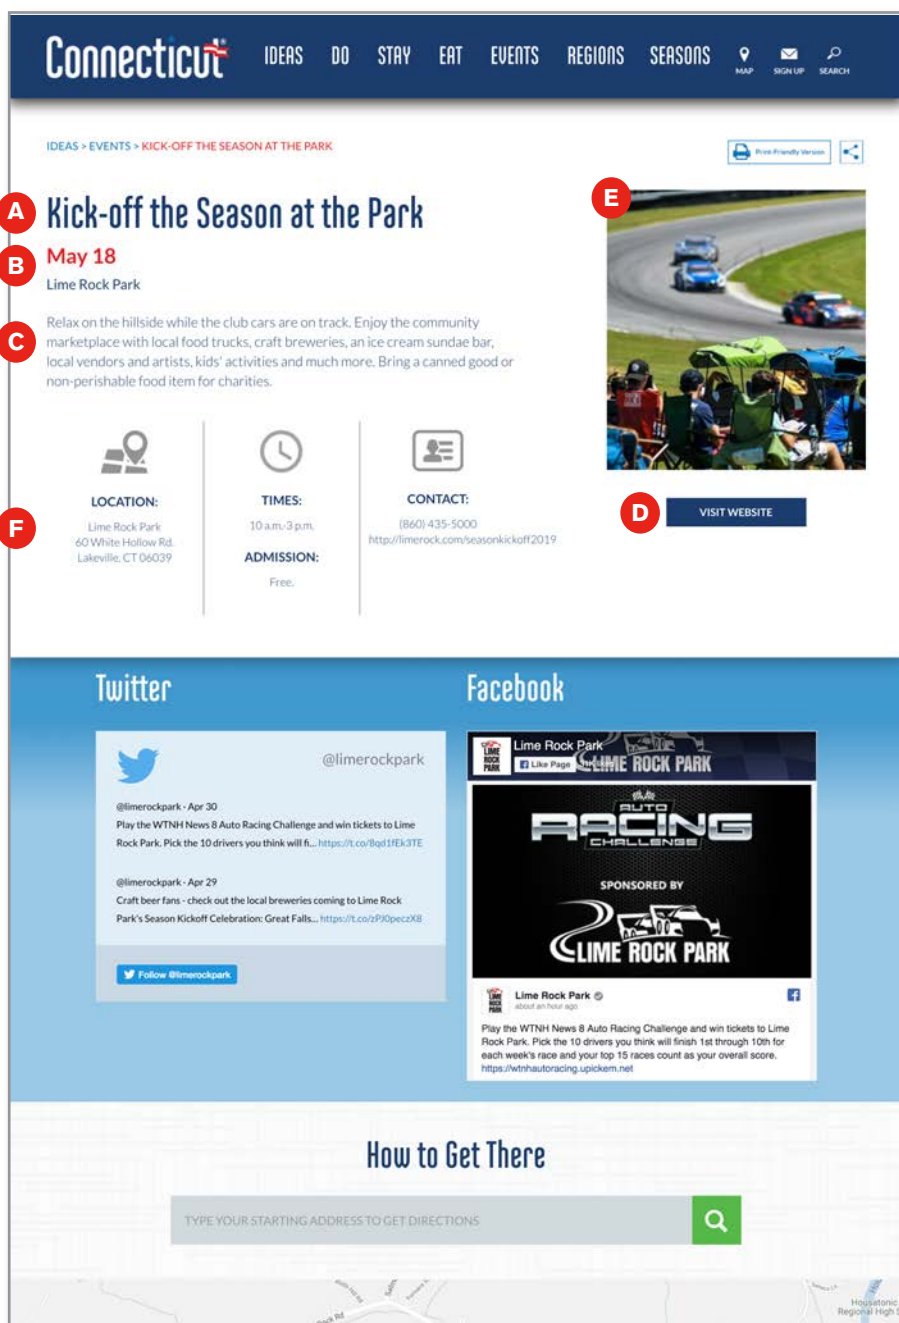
Connecticut IDEAS DO STAY EAT EVENTS REGIONS SEASONS MAP SIGN UP SEARCH

IDEAS > EVENTS > KICK-OFF THE SEASON AT THE PARK

Print-Friendly Version

A Kick-off the Season at the Park

B May 18

Lime Rock Park

C Relax on the hillside while the club cars are on track. Enjoy the community marketplace with local food trucks, craft breweries, an ice cream sundae bar, local vendors and artists, kids' activities and much more. Bring a canned good or non-perishable food item for charities.

E

D VISIT WEBSITE

F

LOCATION:
Lime Rock Park
60 White Hollow Rd.
Lakeville, CT 06039

TIMES:
10 a.m.-3 p.m.

ADMISSION:
Free.

CONTACT:
(860) 435-5000
http://limerock.com/seasonkickoff2019

Twitter

@limerockpark

@limerockpark - Apr 30
Play the WTNH News 8 Auto Racing Challenge and win tickets to Lime Rock Park. Pick the 10 drivers you think will fi... https://t.co/8qd1fEk3TE

@limerockpark - Apr 29
Craft beer fans - check out the local breweries coming to Lime Rock Park's Season Kickoff Celebration: Great Falls... https://t.co/zPJOpeczX8

Follow @limerockpark

Facebook

Lime Rock Park
Like Page
LIME ROCK PARK

AUTO RACING CHALLENGE

SPONSORED BY

LIME ROCK PARK

Lime Rock Park
about an hour ago

Play the WTNH News 8 Auto Racing Challenge and win tickets to Lime Rock Park. Pick the 10 drivers you think will finish 1st through 10th for each week's race and your top 15 races count as your overall score.
https://wtnhautoracing.upickem.net

How to Get There

TYPE YOUR STARTING ADDRESS TO GET DIRECTIONS

Housatonic Regional High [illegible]